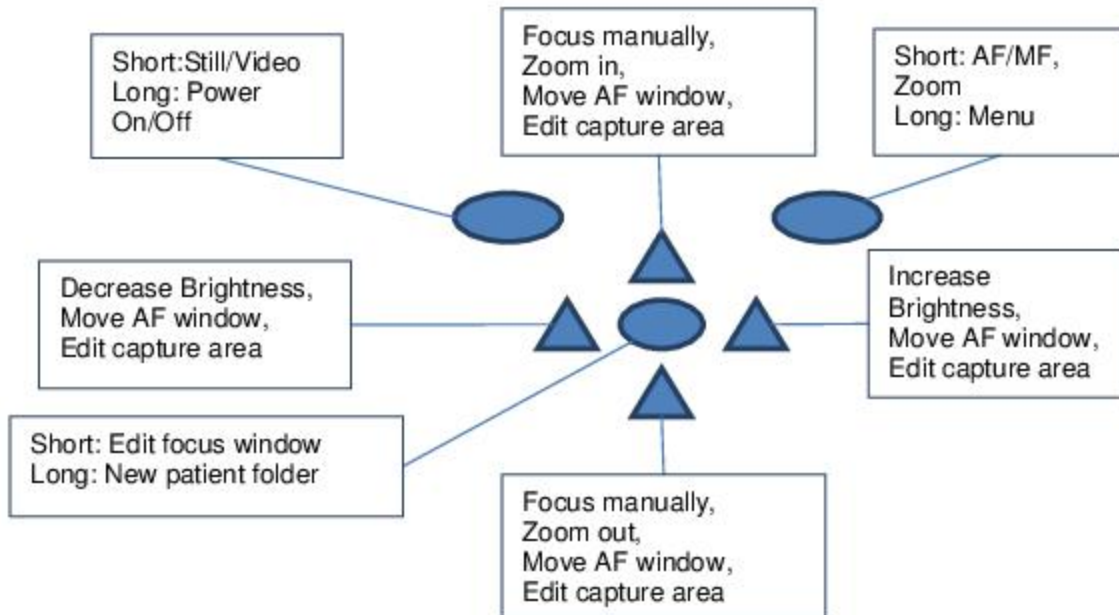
Short:Still/Video
Long: Power On/Off

Focus manually,
Zoom in,
Move AF window,
Edit capture area

Short: AF/MF,
Zoom
Long: Menu

Decrease Brightness,
Move AF window,
Edit capture area

Increase Brightness,
Move AF window,
Edit capture area

Short: Edit focus window
Long: New patient folder

Focus manually,
Zoom out,
Move AF window,
Edit capture area